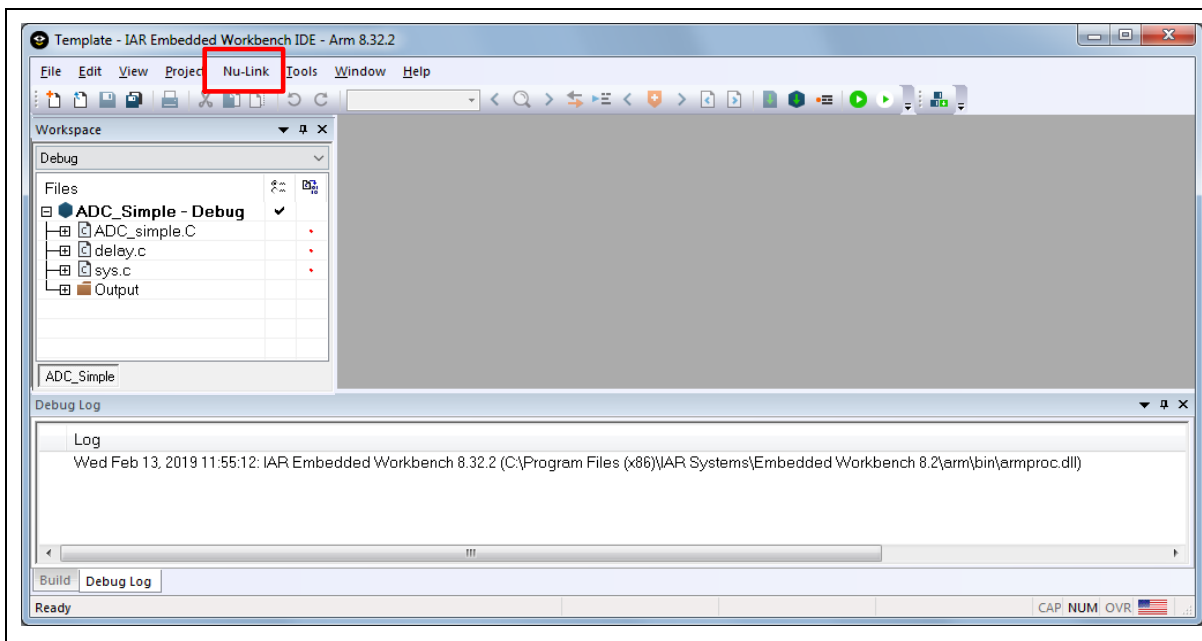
Template - IAR Embedded Workbench IDE - Arm 8.32.2

File Edit View Projec Nu-Link Tools Window Help

Workspace

Debug

Files

ADC_Simple - Debug

ADC_simple.C

delay.c

sys.c

Output

ADC_Simple

Debug Log

Log

Wed Feb 13, 2019 11:55:12: IAR Embedded Workbench 8.32.2 (C:\Program Files (x86)\IAR Systems\Embedded Workbench 8.2\arm\bin\armproc.dll)

Build Debug Log

Ready

CAP NUM OVR